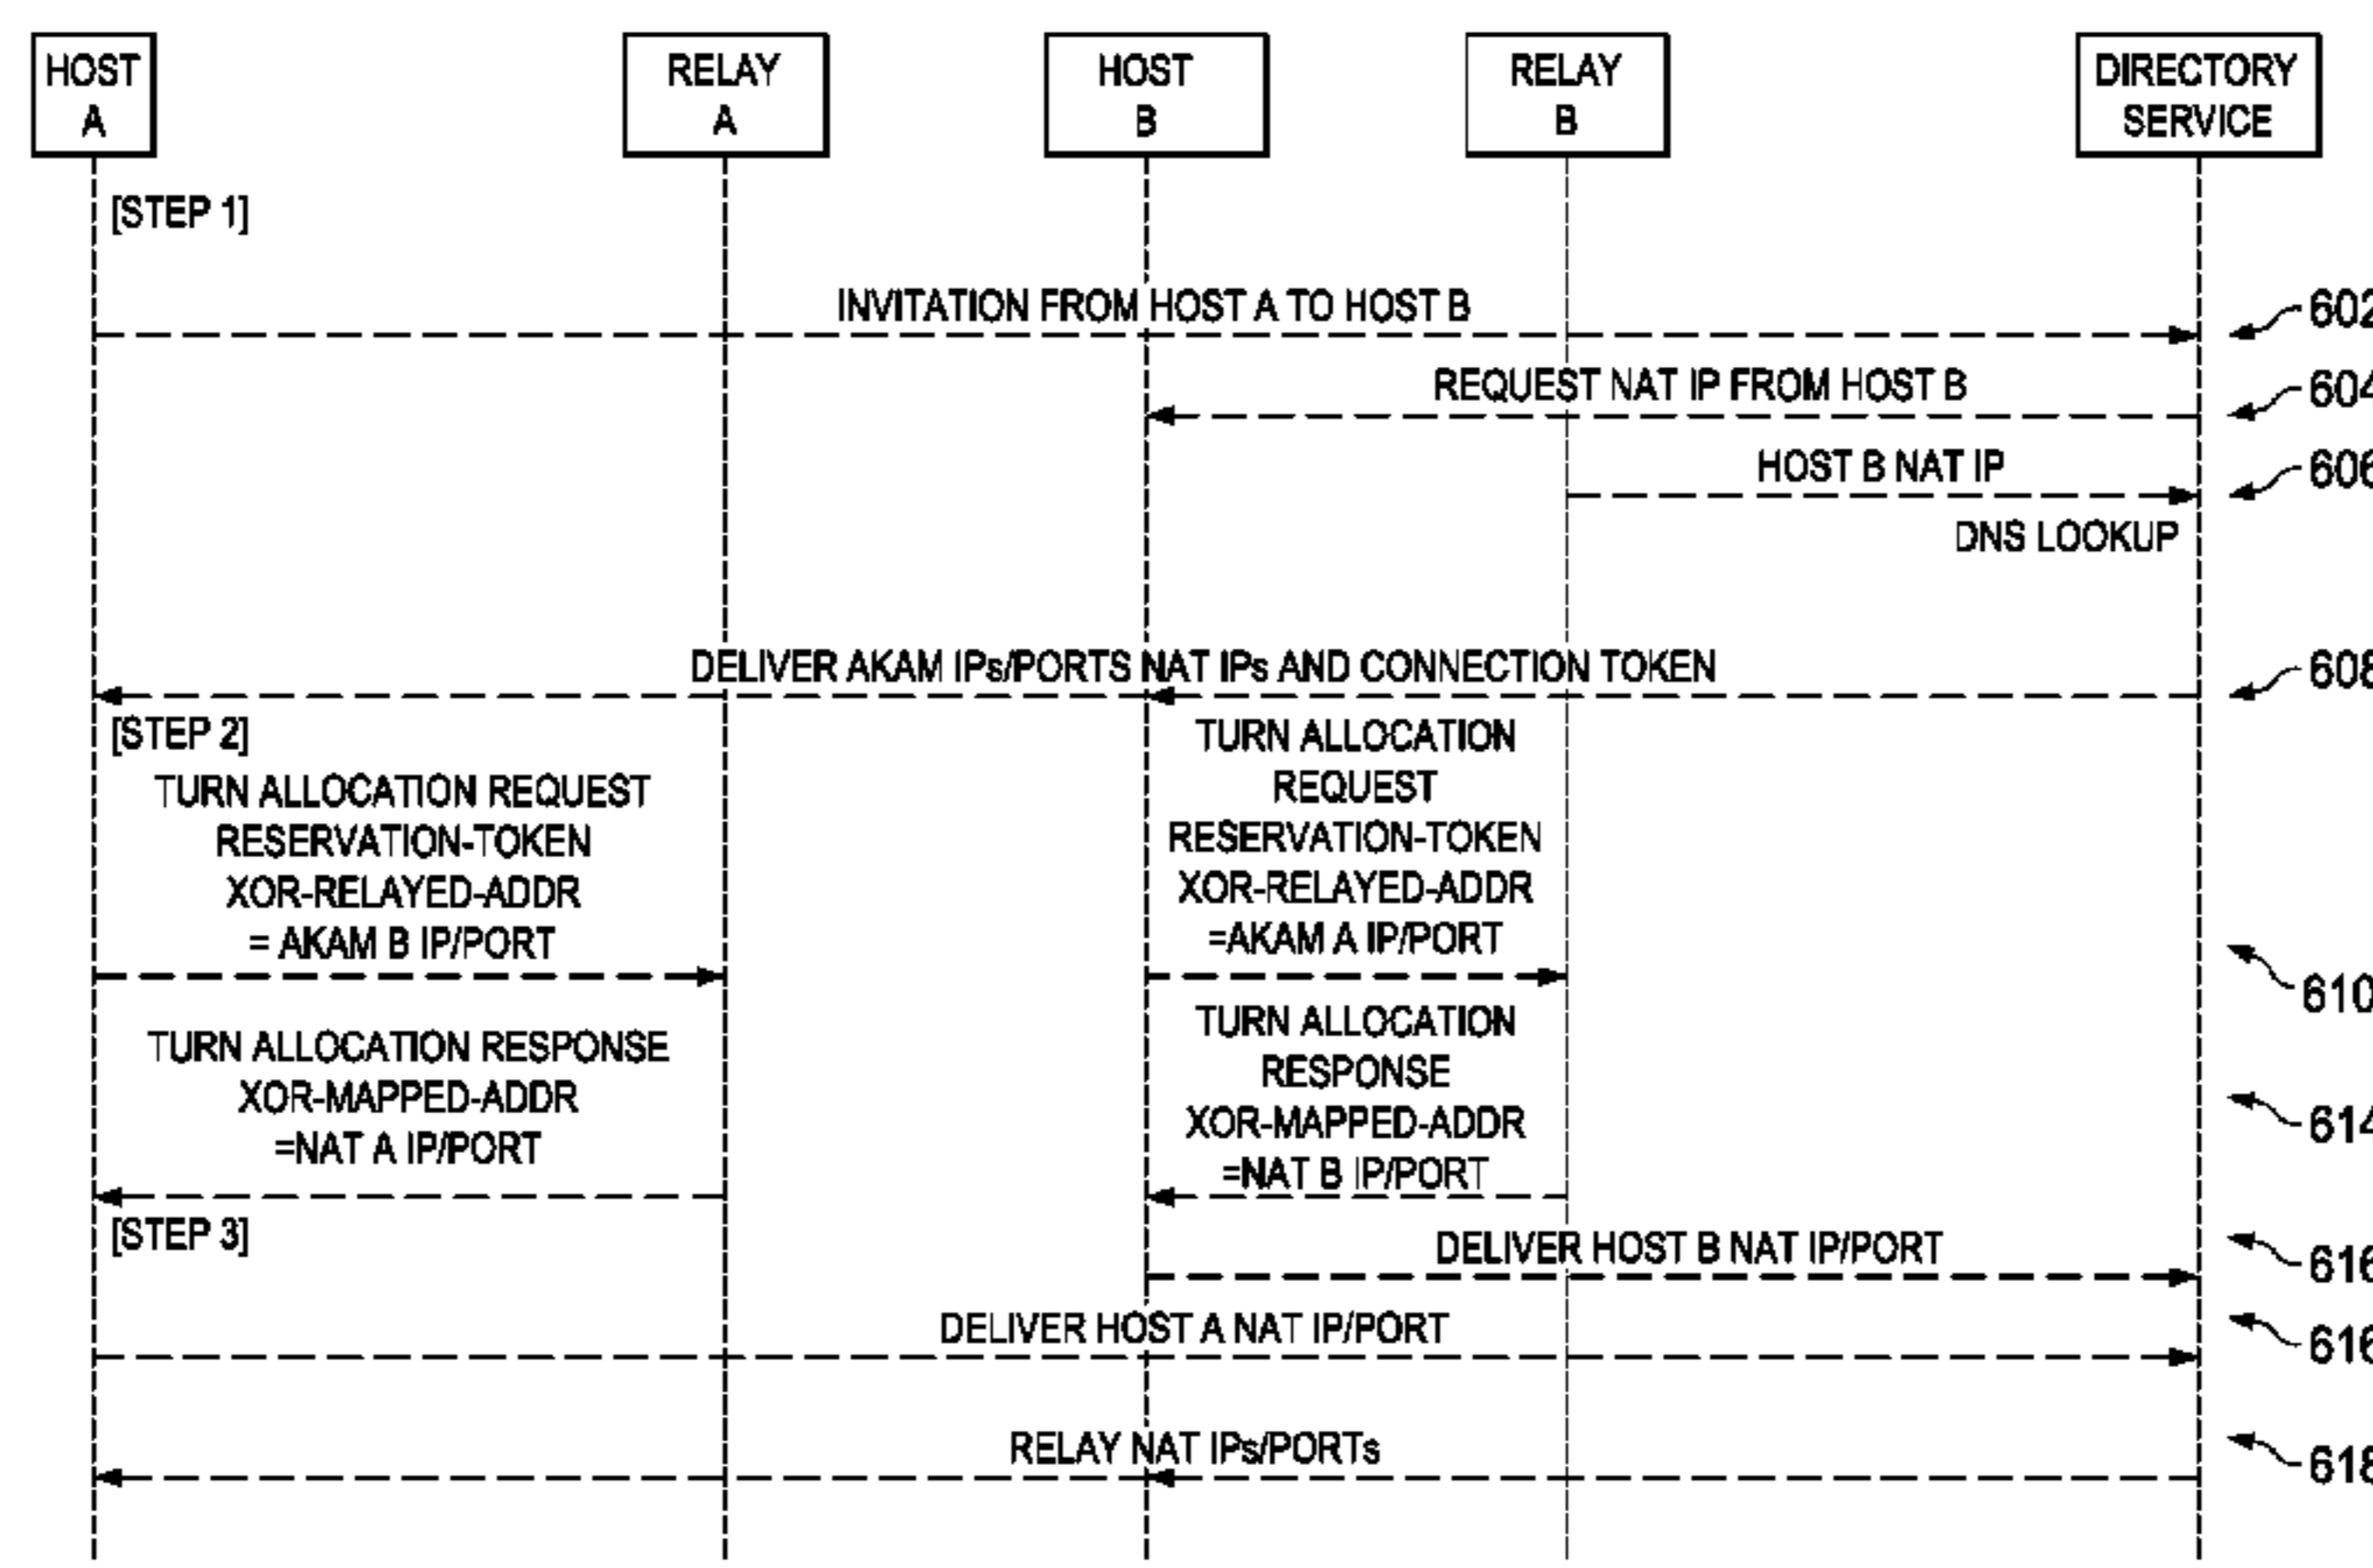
HOST A

RELAY A

HOST B

RELAY B

DIRECTORY SERVICE

[STEP 1]

INVITATION FROM HOST A TO HOST B

602

REQUEST NAT IP FROM HOST B

604

HOST B NAT IP

606

DNS LOOKUP

DELIVER AKAM IPs/PORTS NAT IPs AND CONNECTION TOKEN

608

[STEP 2]

TURN ALLOCATION REQUEST RESERVATION-TOKEN XOR-RELAYED-ADDR = AKAM B IP/PORT

TURN ALLOCATION REQUEST RESERVATION-TOKEN XOR-RELAYED-ADDR =AKAM A IP/PORT

610

TURN ALLOCATION RESPONSE XOR-MAPPED-ADDR =NAT A IP/PORT

TURN ALLOCATION RESPONSE XOR-MAPPED-ADDR =NAT B IP/PORT

614

[STEP 3]

DELIVER HOST B NAT IP/PORT

616

DELIVER HOST A NAT IP/PORT

616

RELAY NAT IPs/PORTs

618